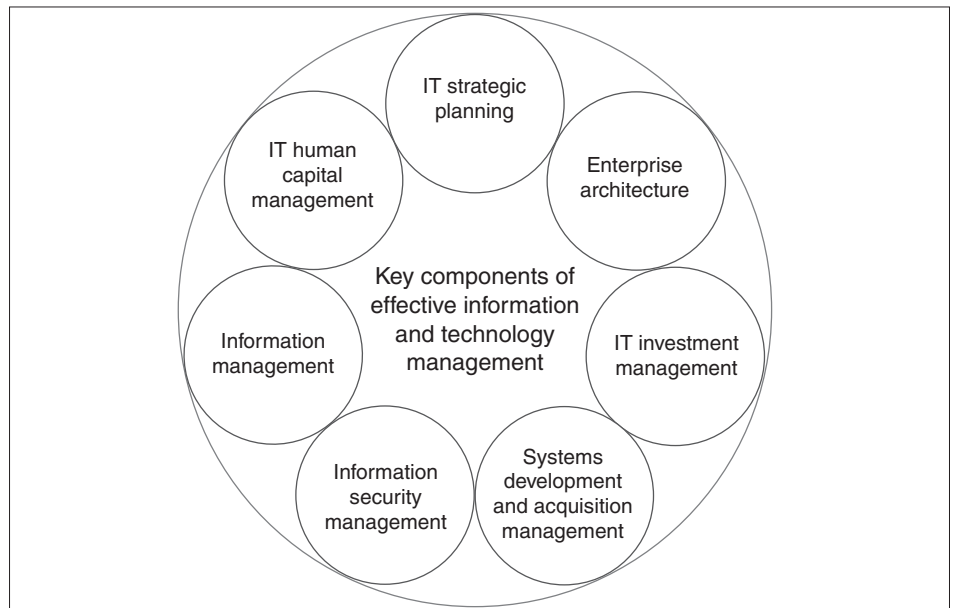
IT strategic planning

Enterprise architecture

IT investment management

Systems development and acquisition management

Information security management

Information management

IT human capital management

Key components of effective information and technology management